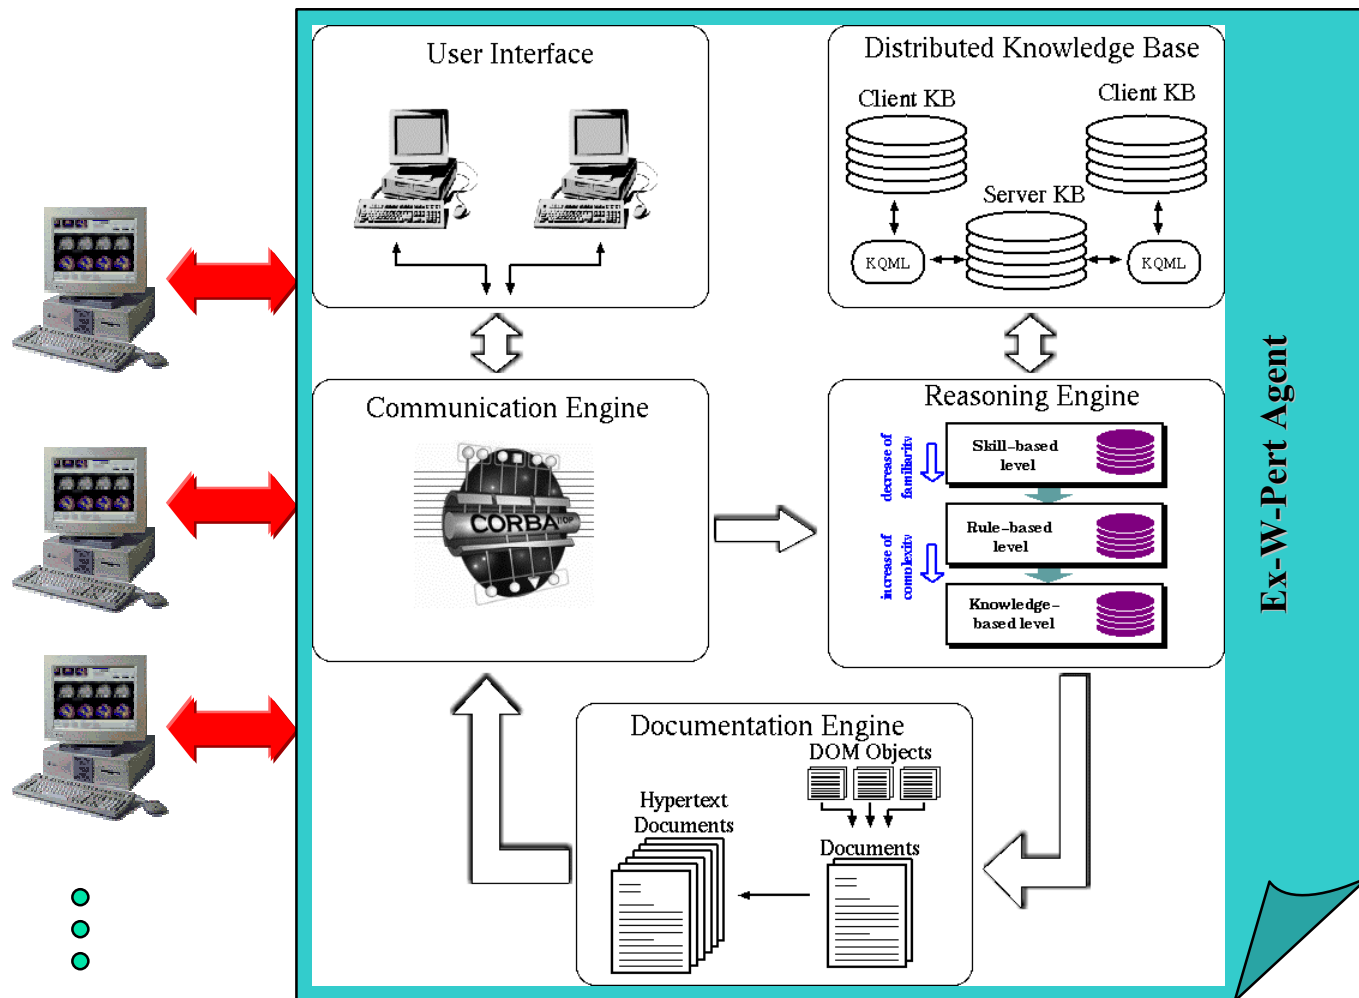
User Interface

Distributed Knowledge Base

Client KB

Client KB

Server KB

KQML

KQML

Communication Engine

CORBA

Reasoning Engine

decrease of familiarity

increase of complexity

Skill-based level

Rule-based level

Knowledge-based level

Ex-W-Pert Agent

Documentation Engine

DOM Objects

Hypertext Documents

Documents